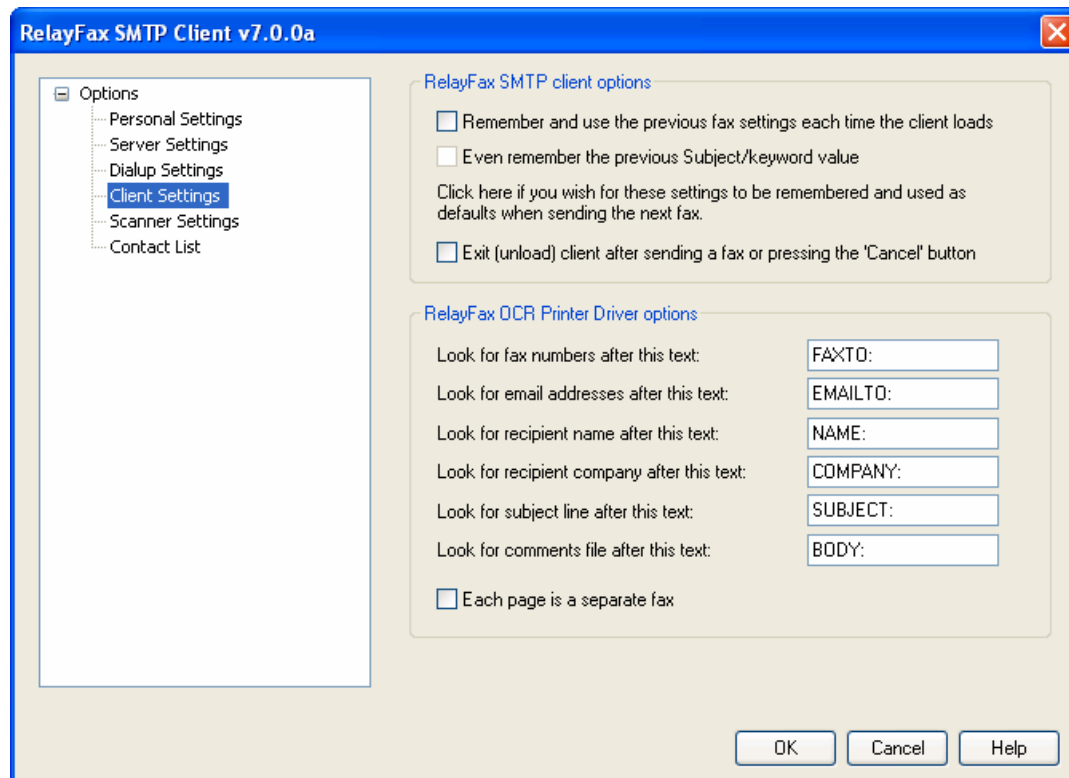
RelayFax SMTP Client v7.0.0a

Options
Personal Settings
Server Settings
Dialup Settings
Client Settings
Scanner Settings
Contact List

RelayFax SMTP client options

Remember and use the previous fax settings each time the client loads

Even remember the previous Subject/keyword value

Click here if you wish for these settings to be remembered and used as defaults when sending the next fax.

Exit (unload) client after sending a fax or pressing the 'Cancel' button

RelayFax OCR Printer Driver options

| | |
|---|---|
| Look for fax numbers after this text: | FAXTO: |
| Look for email addresses after this text: | EMAILTO: |
| Look for recipient name after this text: | NAME: |
| Look for recipient company after this text: | COMPANY: |
| Look for subject line after this text: | SUBJECT: |
| Look for comments file after this text: | BODY: |

Each page is a separate fax

OK Cancel Help